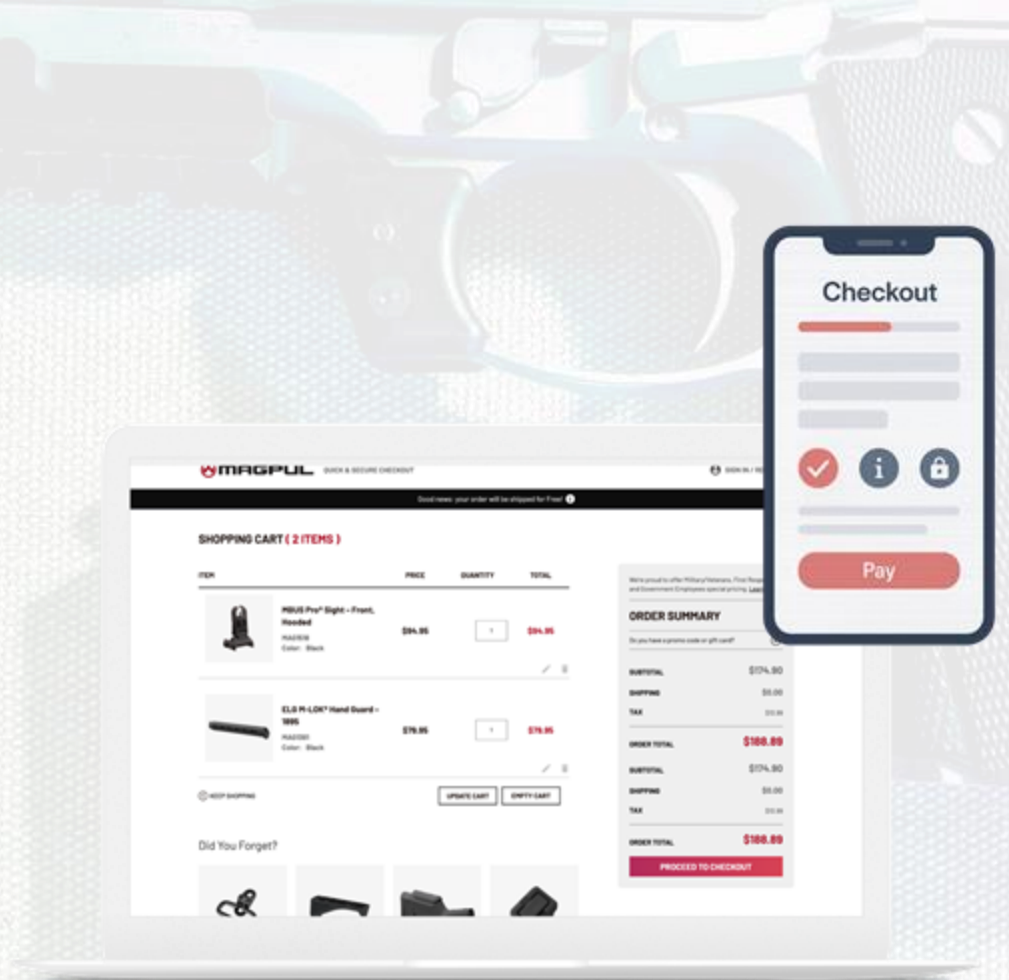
MAGPUL QUICK & SECURE CHECKOUT

SIGN IN / RE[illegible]

Good news: your order will be shipped for Free!

SHOPPING CART ( 2 ITEMS )

| ITEM | PRICE | QUANTITY | TOTAL |
|---|---|---|---|
| MBUS Pro® Sight – Front, Hooded MAG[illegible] Color: Black | $94.95 | 1 | $94.95 |
| ELG M-LOK® Hand Guard – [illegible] MAG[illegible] Color: Black | $79.95 | 1 | $79.95 |

KEEP SHOPPING

UPDATE CART

EMPTY CART

Did You Forget?

We're proud to offer Military Veterans, First Resp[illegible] and Government Employees special pricing. Lea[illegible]

ORDER SUMMARY

Do you have a promo code or gift card?

SUBTOTAL $174.90

SHIPPING $0.00

TAX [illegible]

ORDER TOTAL $188.89

SUBTOTAL $174.90

SHIPPING $0.00

TAX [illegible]

ORDER TOTAL $188.89

PROCEED TO CHECKOUT

Checkout

Pay